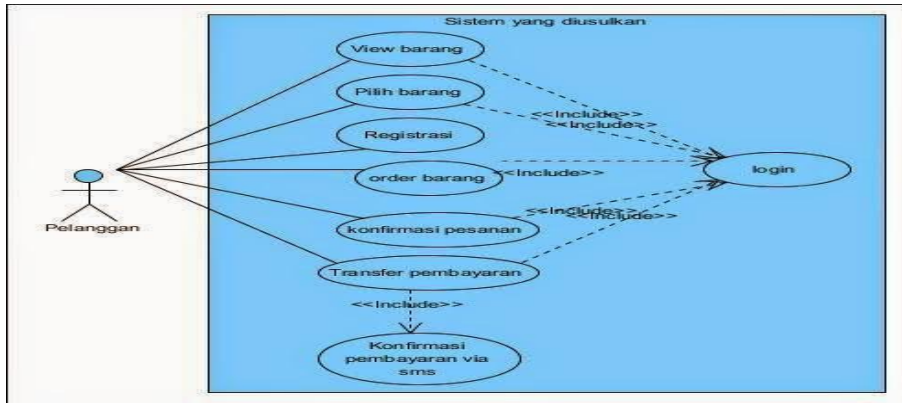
Sistem yang diusulkan

View barang

Pilih barang

Registrasi

order barang

konfirmasi pesanan

Transfer pembayaran

Konfirmasi pembayaran via sms

login

Pelanggan

<<Include>>

<<Include>>

<<Include>>

<<Include>>

<<Include>>

<<Include>>